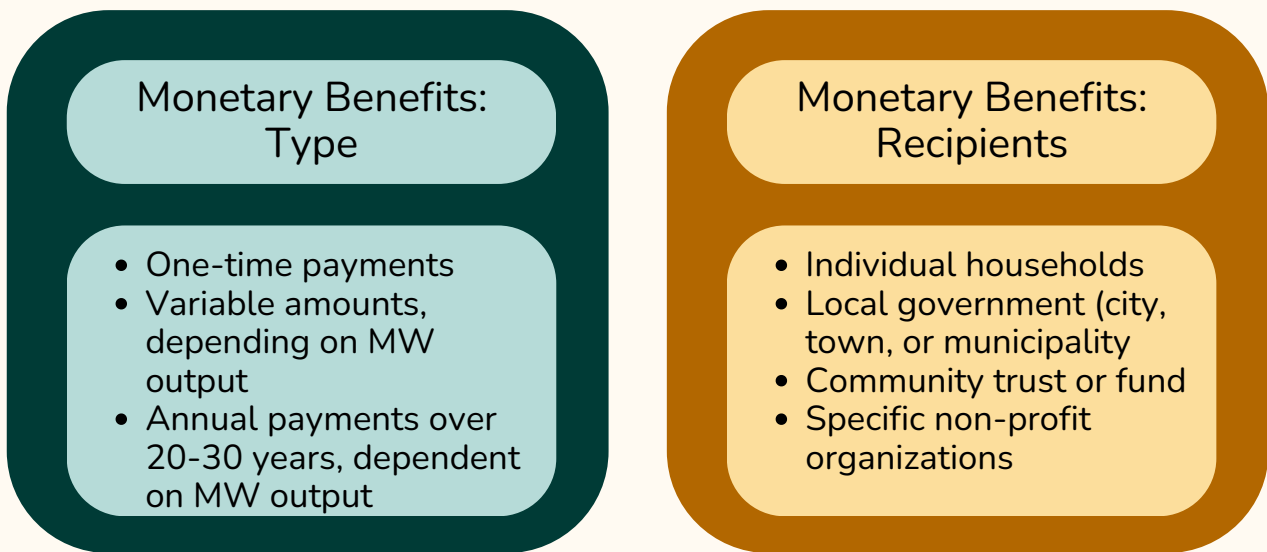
Monetary Benefits: Type

- One-time payments
- Variable amounts, depending on MW output
- Annual payments over 20-30 years, dependent on MW output

Monetary Benefits: Recipients

- Individual households
- Local government (city, town, or municipality
- Community trust or fund
- Specific non-profit organizations